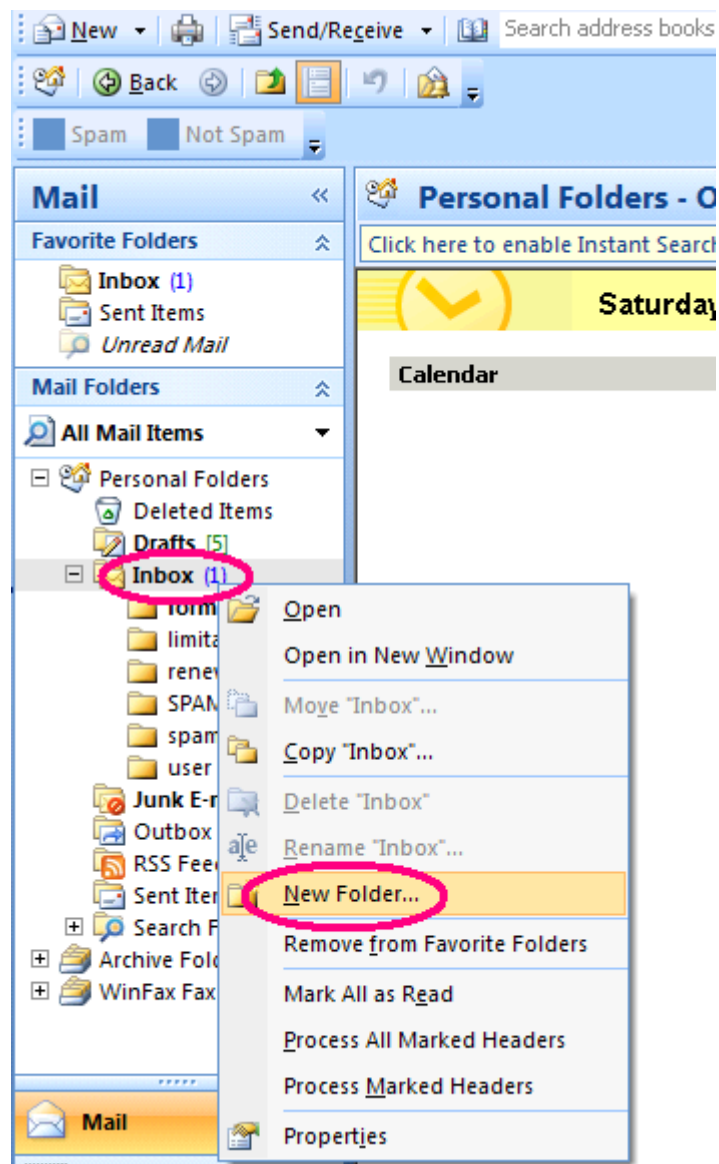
New
Send/Receive
Search address books
Back
Spam
Not Spam

Mail
Favorite Folders
Inbox (1)
Sent Items
Unread Mail
Mail Folders
All Mail Items
Personal Folders
Deleted Items
Drafts [5]
Inbox (1)
form
limita
renev
SPAM
spam
user
Junk E-r
Outbox
RSS Feed
Sent Iter
Search F
Archive Fold
WinFax Fax
Mail

Personal Folders - O
Click here to enable Instant Search
Saturday
Calendar

Open
Open in New Window
Move "Inbox"...
Copy "Inbox"...
Delete "Inbox"
Rename "Inbox"...
New Folder...
Remove from Favorite Folders
Mark All as Read
Process All Marked Headers
Process Marked Headers
Properties